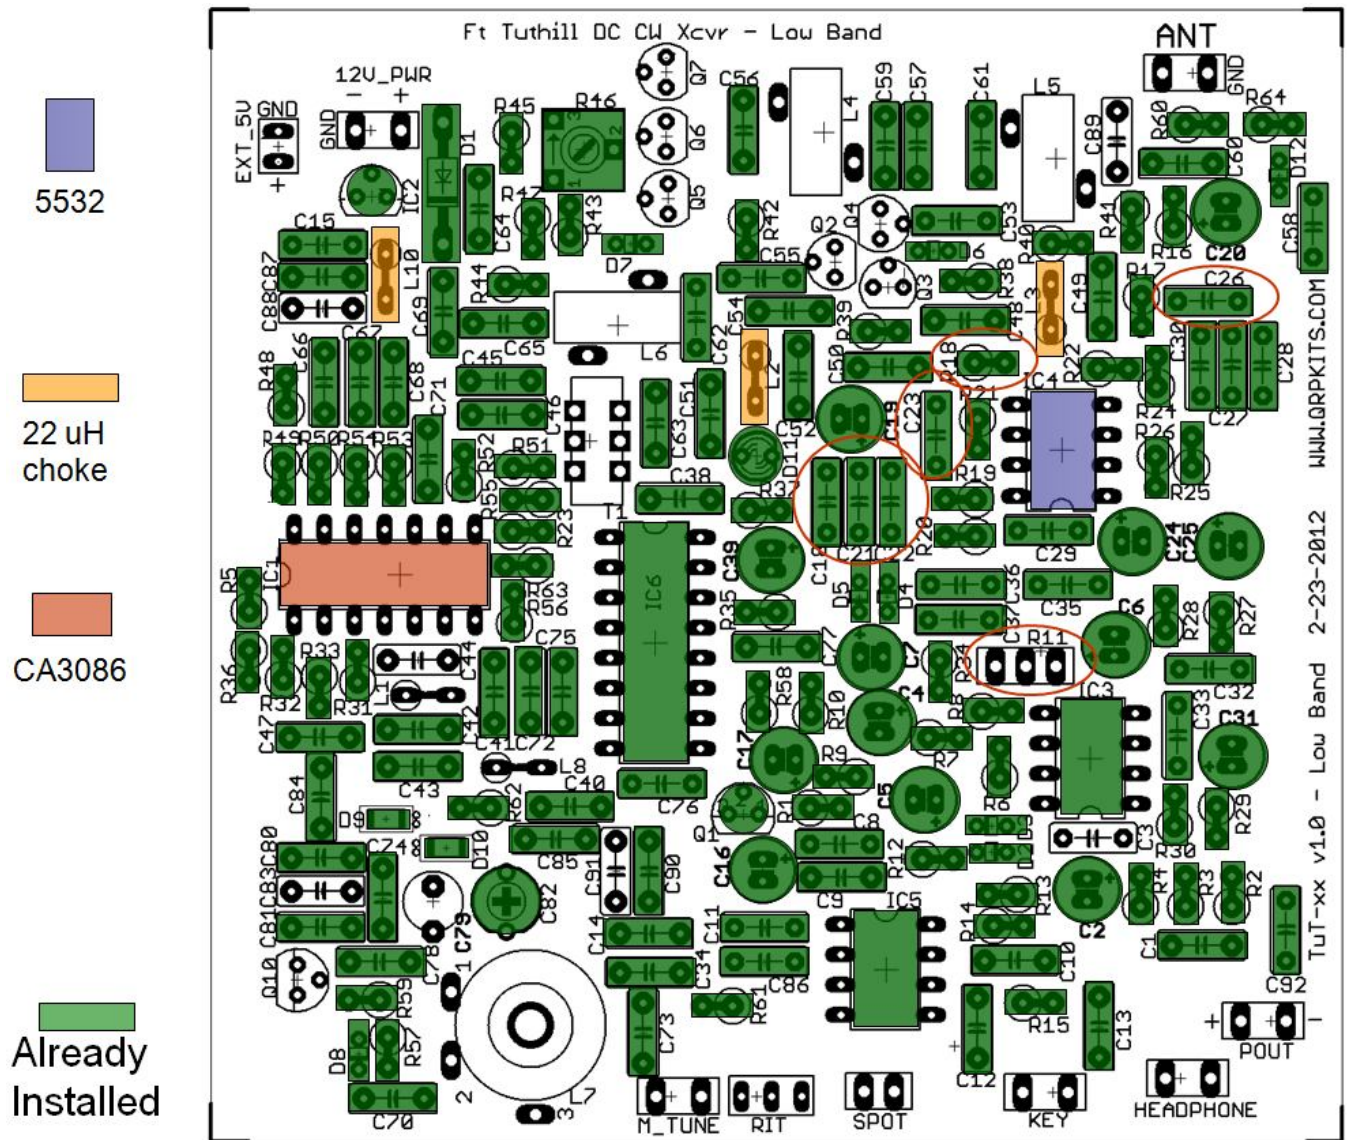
5532

22 uH choke

CA3086

Already Installed

Ft Tuthill DC CW Xcvr - Low Band

ANT
GND

12V_PWR
- +
GND
EXT_5V
GND
+

D1
IC2
R45
R46
Q7
Q6
Q5
C56
L4
C59
C57
C61
L5
C89
R60
R64
C60
D12
C58
C20
C15
C87
C88
L10
C69
C64
R47
R43
R44
R42
D7
C55
Q2
Q4
Q3
C53
R38
R40
R41
R16
R17
C26
C67
C66
C68
C71
R48
C45
C65
L6
C62
C54
L2
C50
R39
C48
L3
C49
R18
R22
C30
C28
C27
WWW.QRPKITS.COM
R49
R50
R54
R53
R52
R51
R55
C46
C63
C51
C52
D11
C19
C23
R21
IC4
R24
R26
R25
C38
R23
T1
R37
C18
C21
C22
R19
R20
C29
C24
C25
IC1
R5
R56
R63
IC6
C39
R35
D5
D4
C36
C35
C37
C6
R28
R27
2-23-2012
R36
R33
R32
R31
C44
C75
C77
C7
R34
R11
C32
C33
C47
L1
C42
C41
C72
R58
R10
C4
R8
IC3
C31
C84
C43
L8
R62
C40
C17
R9
R7
R6
C5
D9
C74
D10
C76
Q1
R1
C8
R30
C3
R29
TuT-xx v1.0 - Low Band
C80
C83
C81
C85
C91
C90
C82
C46
R12
R13
R4
R3
R2
C79
C14
C11
C9
IC5
R14
C2
C1
C92
Q10
C78
R59
C34
R61
C86
C10
R15
C13
+ -
POUT
D8
R57
1
2
3
L7
C73
C12
C70
M_TUNE
RIT
SPOT
KEY
HEADPHONE